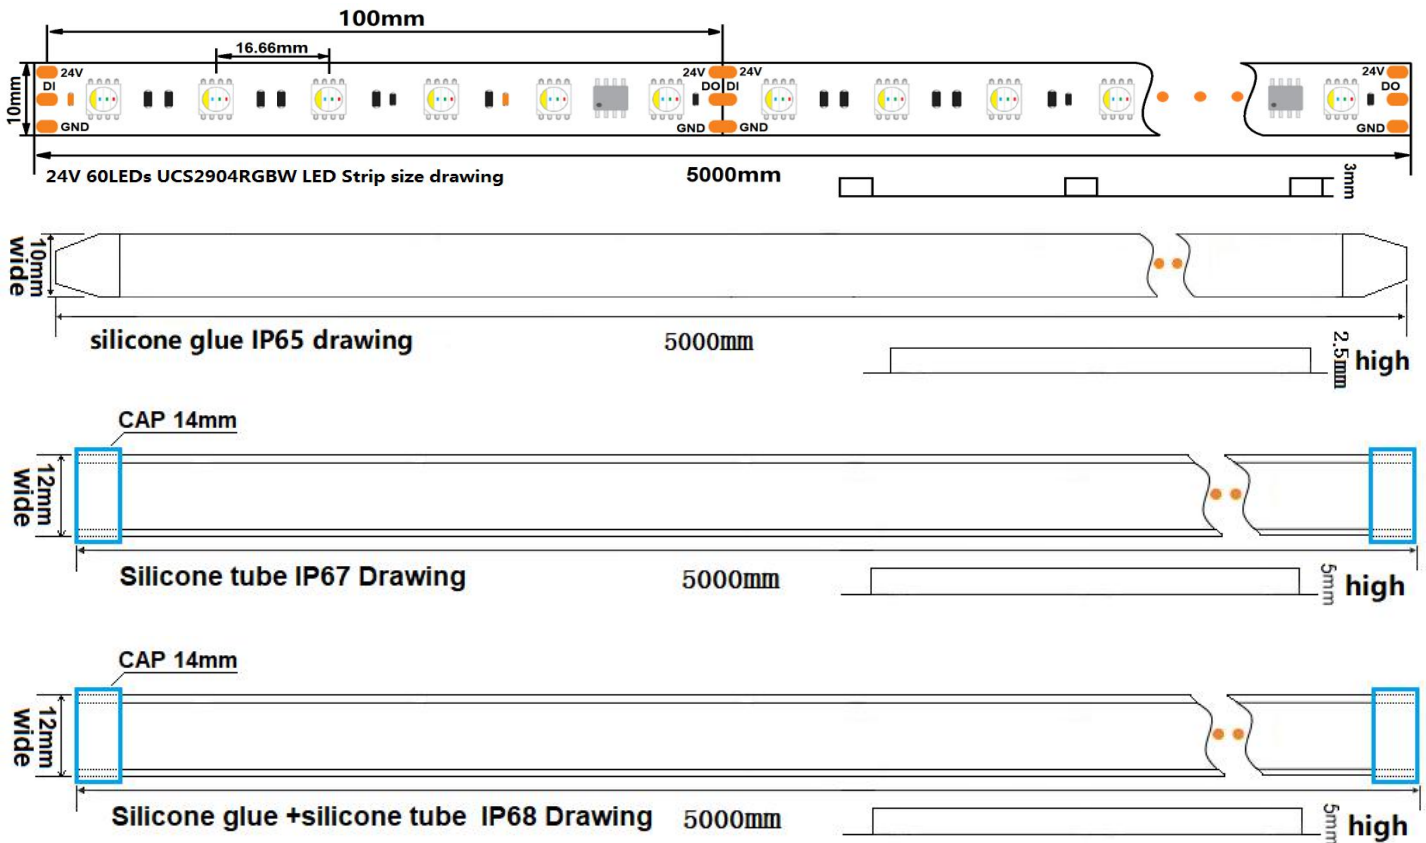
100mm

16.66mm

10mm

24V
DI
GND

24V
DO
GND

24V
DI
GND

24V
DO
GND

5000mm

24V 60LEDs UCS2904RGBW LED Strip size drawing

3mm

10mm wide

silicone glue IP65 drawing

5000mm

2.5mm high

CAP 14mm

12mm wide

Silicone tube IP67 Drawing

5000mm

5mm high

CAP 14mm

12mm wide

Silicone glue +silicone tube IP68 Drawing

5000mm

5mm high